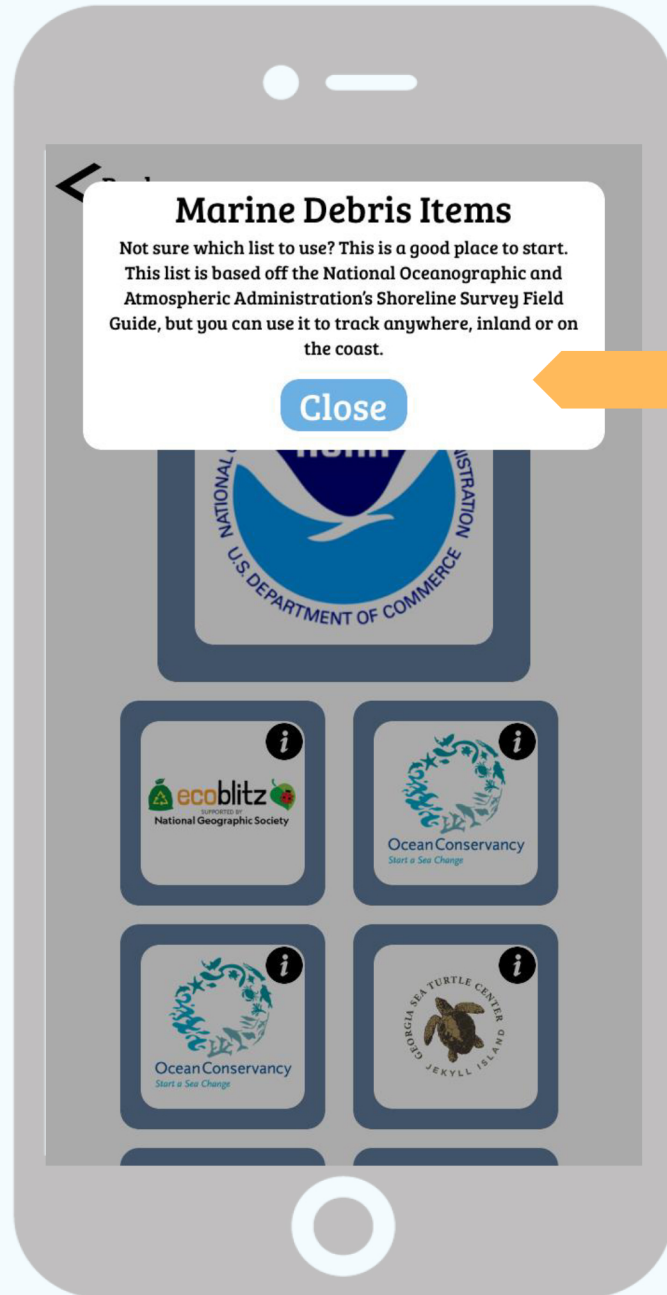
Marine Debris Items

Not sure which list to use? This is a good place to start. This list is based off the National Oceanographic and Atmospheric Administration's Shoreline Survey Field Guide, but you can use it to track anywhere, inland or on the coast.

Close

NATIONAL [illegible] ISTRATION
U.S. DEPARTMENT OF COMMERCE

i
ecoblitz
SUPPORTED BY
National Geographic Society

i
Ocean Conservancy
Start a Sea Change

i
Ocean Conservancy
Start a Sea Change

i
GEORGIA SEA TURTLE CENTER
JEKYLL ISLAND